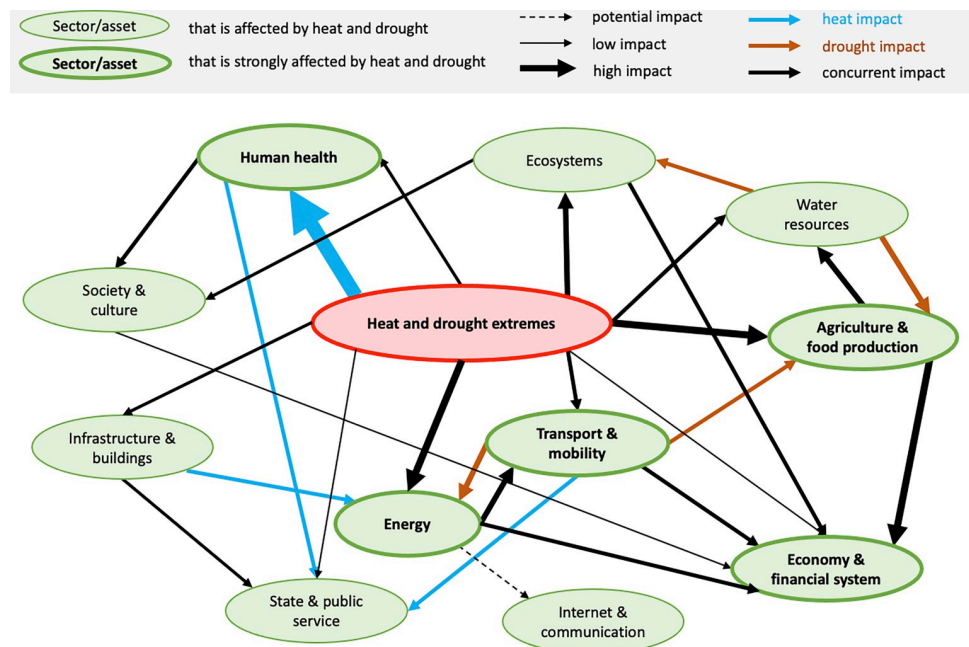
Sector/asset that is affected by heat and drought

Sector/asset that is strongly affected by heat and drought

potential impact

low impact

high impact

heat impact

drought impact

concurrent impact

Human health

Ecosystems

Water resources

Society & culture

Heat and drought extremes

Agriculture & food production

Infrastructure & buildings

Transport & mobility

Energy

Economy & financial system

State & public service

Internet & communication